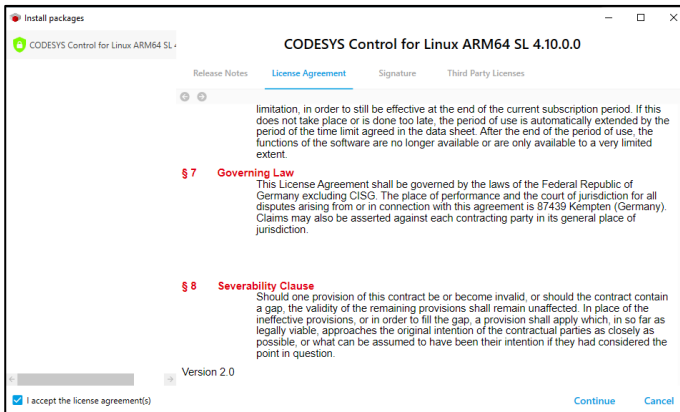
Install packages

CODESYS Control for Linux ARM64 SL 4

CODESYS Control for Linux ARM64 SL 4.10.0.0

Release Notes License Agreement Signature Third Party Licenses

limitation, in order to still be effective at the end of the current subscription period. If this does not take place or is done too late, the period of use is automatically extended by the period of the time limit agreed in the data sheet. After the end of the period of use, the functions of the software are no longer available or are only available to a very limited extent.

§ 7 Governing Law
This License Agreement shall be governed by the laws of the Federal Republic of Germany excluding CISG. The place of performance and the court of jurisdiction for all disputes arising from or in connection with this agreement is 87439 Kempten (Germany). Claims may also be asserted against each contracting party in its general place of jurisdiction.

§ 8 Severability Clause
Should one provision of this contract be or become invalid, or should the contract contain a gap, the validity of the remaining provisions shall remain unaffected. In place of the ineffective provisions, or in order to fill the gap, a provision shall apply which, in so far as legally viable, approaches the original intention of the contractual parties as closely as possible, or what can be assumed to have been their intention if they had considered the point in question.

Version 2.0

I accept the license agreement(s)

Continue Cancel